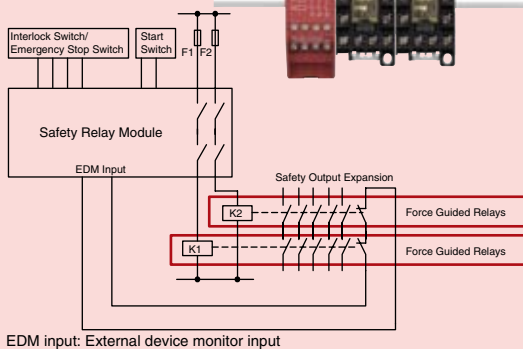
Interlock Switch/ Emergency Stop Switch

Start Switch

F1 F2

Safety Relay Module

EDM Input

Safety Output Expansion

K2

Force Guided Relays

K1

Force Guided Relays

EDM input: External device monitor input